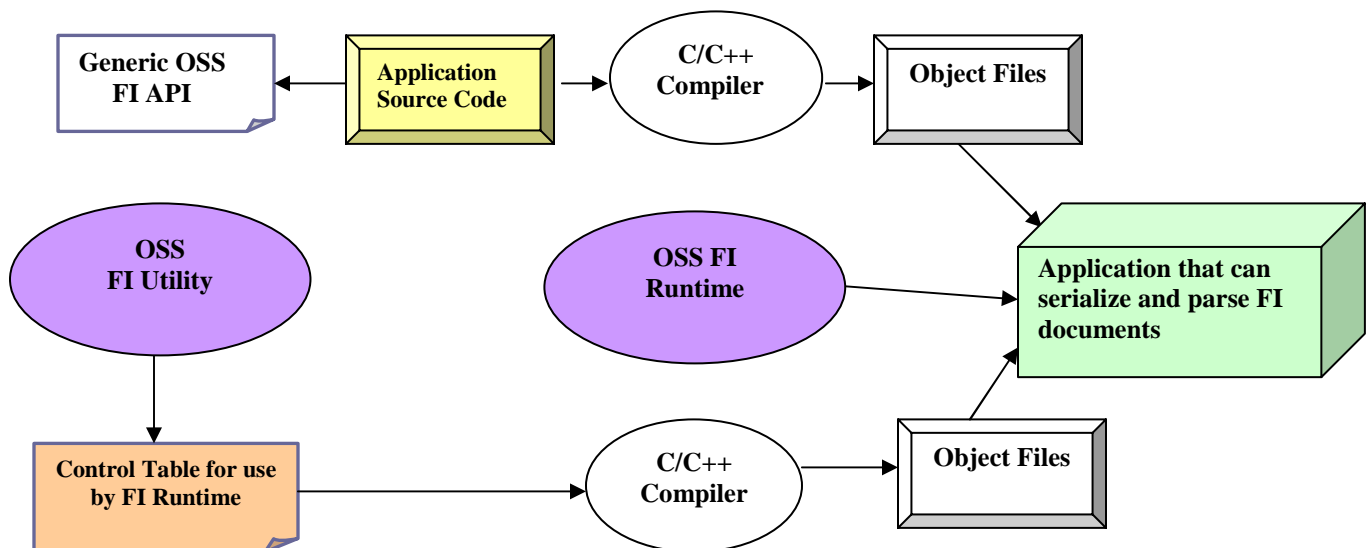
Generic OSS FI API

Application Source Code

C/C++ Compiler

Object Files

OSS FI Utility

OSS FI Runtime

Application that can serialize and parse FI documents

Control Table for use by FI Runtime

C/C++ Compiler

Object Files